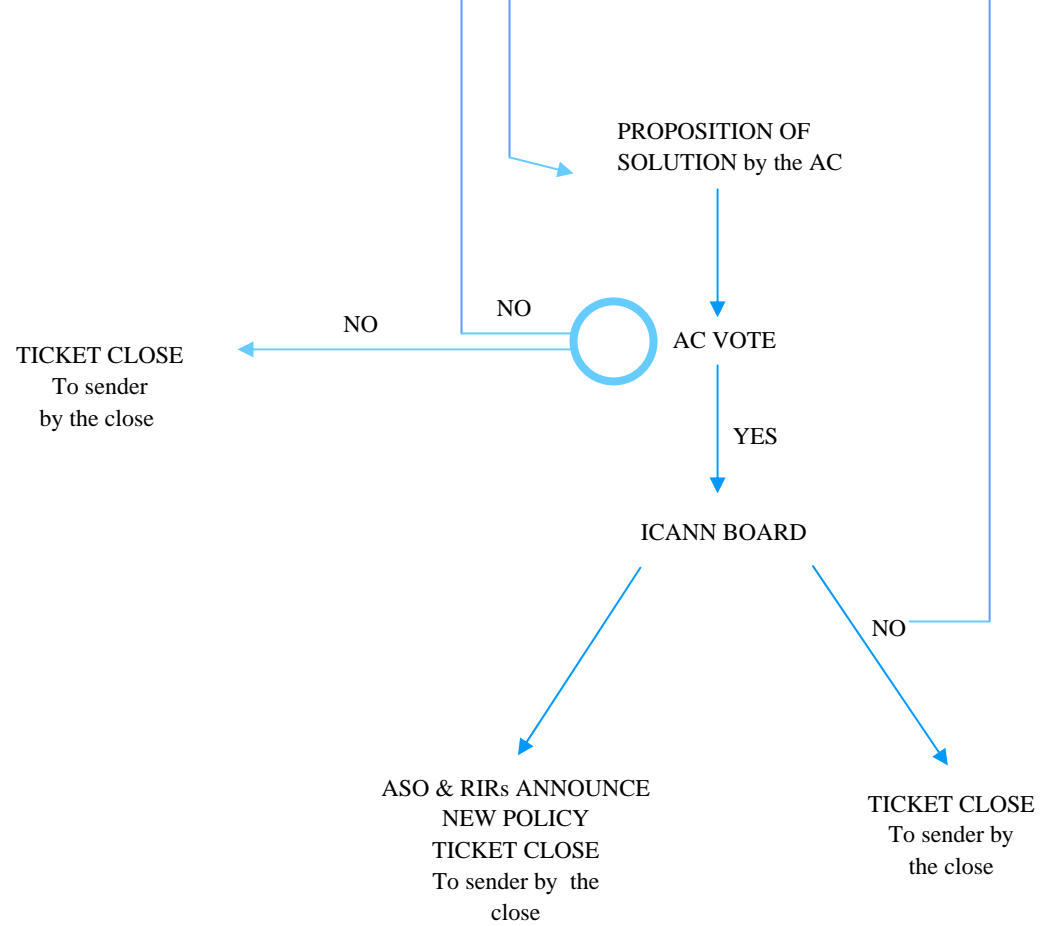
PROPOSITION OF SOLUTION by the AC

NO

NO

TICKET CLOSE
To sender
by the close

AC VOTE

YES

ICANN BOARD

NO

ASO & RIRs ANNOUNCE
NEW POLICY
TICKET CLOSE
To sender by the close

TICKET CLOSE
To sender by the close